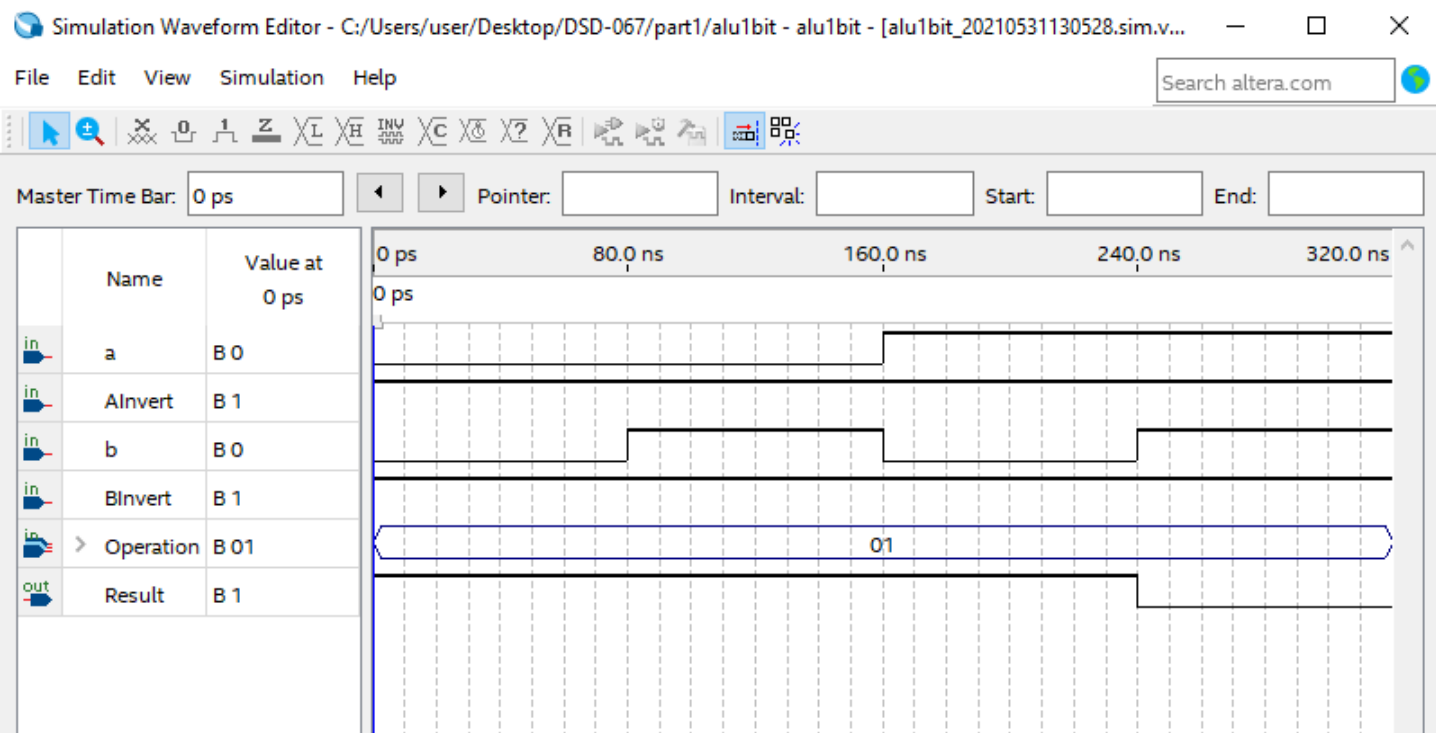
Simulation Waveform Editor - C:/Users/user/Desktop/DSD-067/part1/alu1bit - alu1bit - [alu1bit_20210531130528.sim.v...

File Edit View Simulation Help

Search altera.com

Master Time Bar: 0 ps

Pointer:

Interval:

Start:

End:

| | Name | Value at 0 ps |
|---|---|---|
| in | a | B 0 |
| in | AInvert | B 1 |
| in | b | B 0 |
| in | BInvert | B 1 |
| in | Operation | B 01 |
| out | Result | B 1 |

0 ps 80.0 ns 160.0 ns 240.0 ns 320.0 ns

0 ps

01